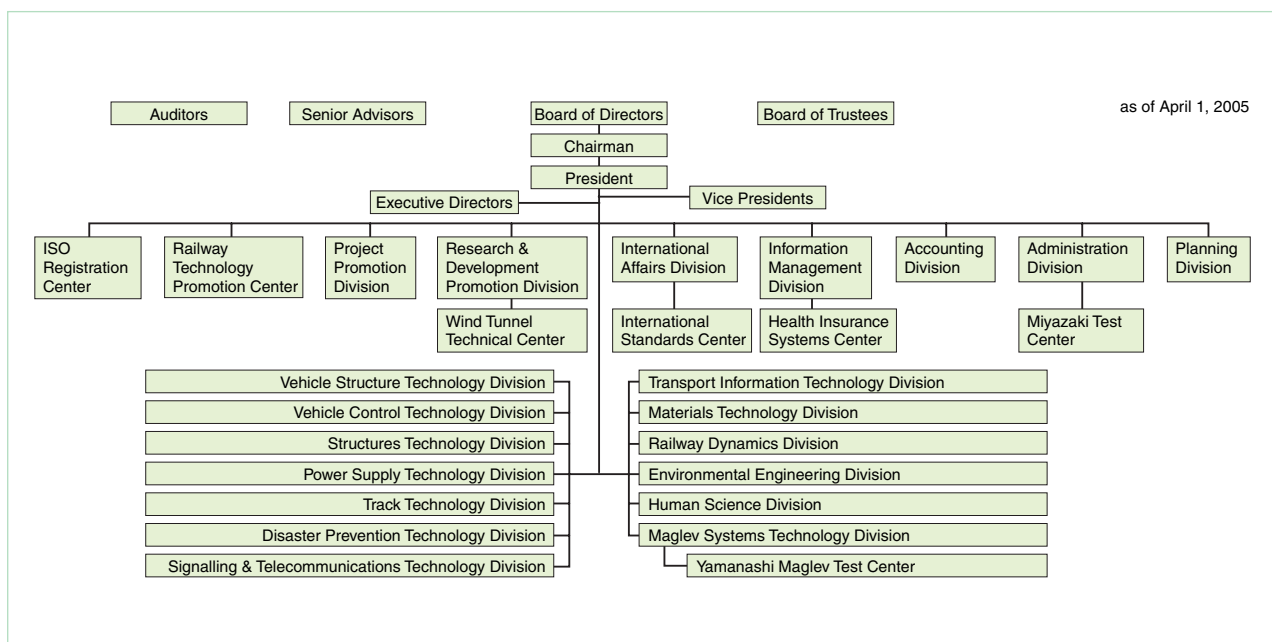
Auditors

Senior Advisors

Board of Directors

Board of Trustees

as of April 1, 2005

Chairman

President

Executive Directors

Vice Presidents

ISO Registration Center

Railway Technology Promotion Center

Project Promotion Division

Research & Development Promotion Division

Wind Tunnel Technical Center

International Affairs Division

International Standards Center

Information Management Division

Health Insurance Systems Center

Accounting Division

Administration Division

Miyazaki Test Center

Planning Division

Vehicle Structure Technology Division

Vehicle Control Technology Division

Structures Technology Division

Power Supply Technology Division

Track Technology Division

Disaster Prevention Technology Division

Signalling & Telecommunications Technology Division

Transport Information Technology Division

Materials Technology Division

Railway Dynamics Division

Environmental Engineering Division

Human Science Division

Maglev Systems Technology Division

Yamanashi Maglev Test Center